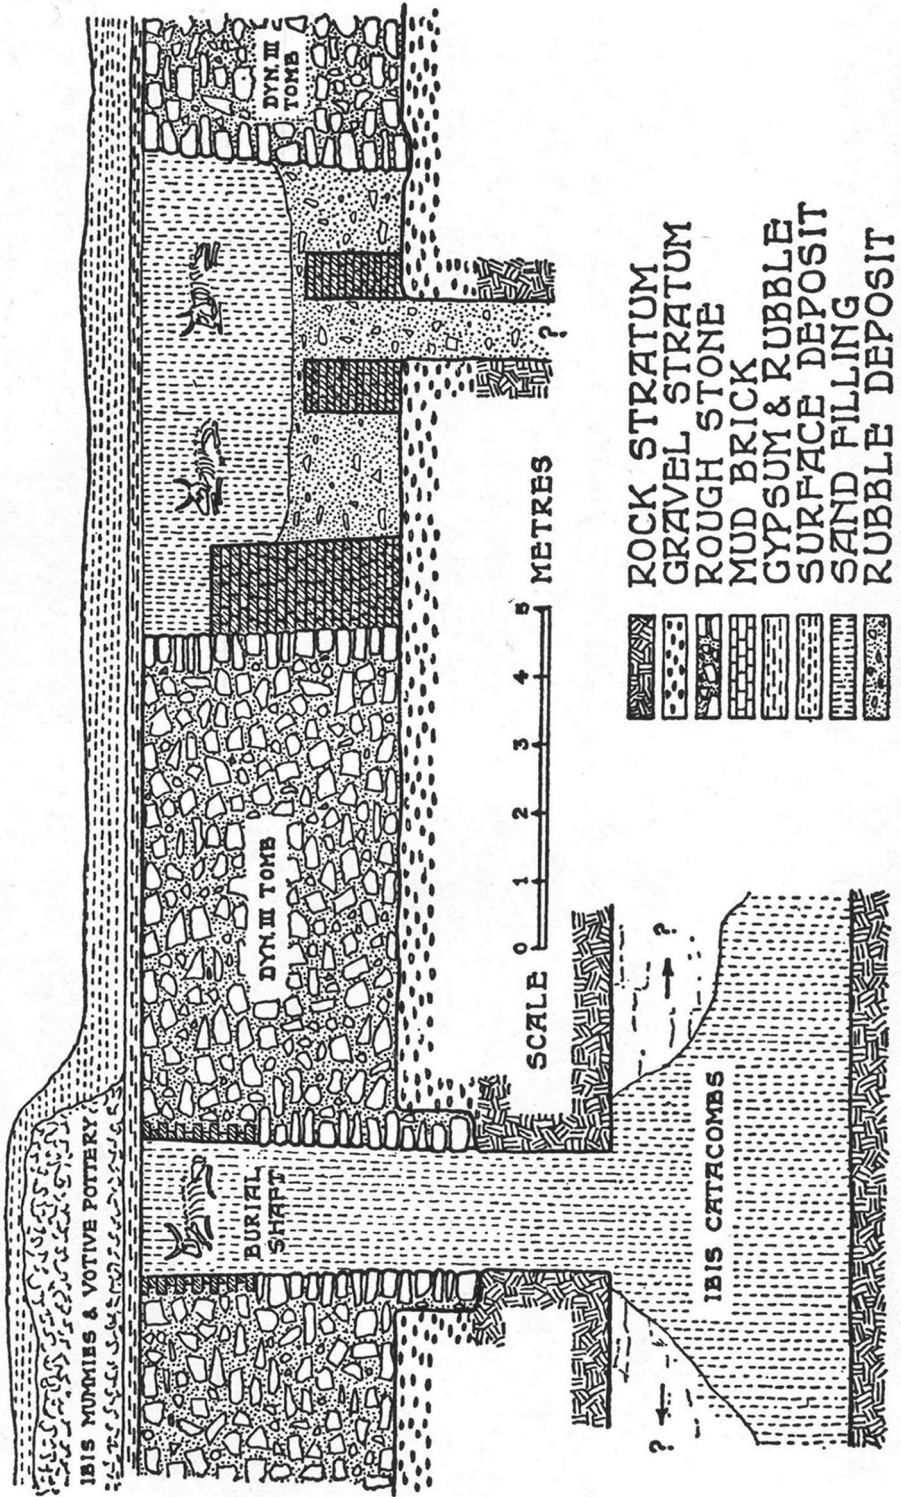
IBIS MUMMIES & VOTIVE POTTERY

BURIAL SHAFT

DYN. III TOMB

DYN. III TOMB

IBIS CATACOMBS

?

?

?

SCALE 0 1 2 3 4 5 METRES

ROCK STRATUM
GRAVEL STRATUM
ROUGH STONE
MUD BRICK
GYPSUM & RUBBLE
SURFACE DEPOSIT
SAND FILLING
RUBBLE DEPOSIT